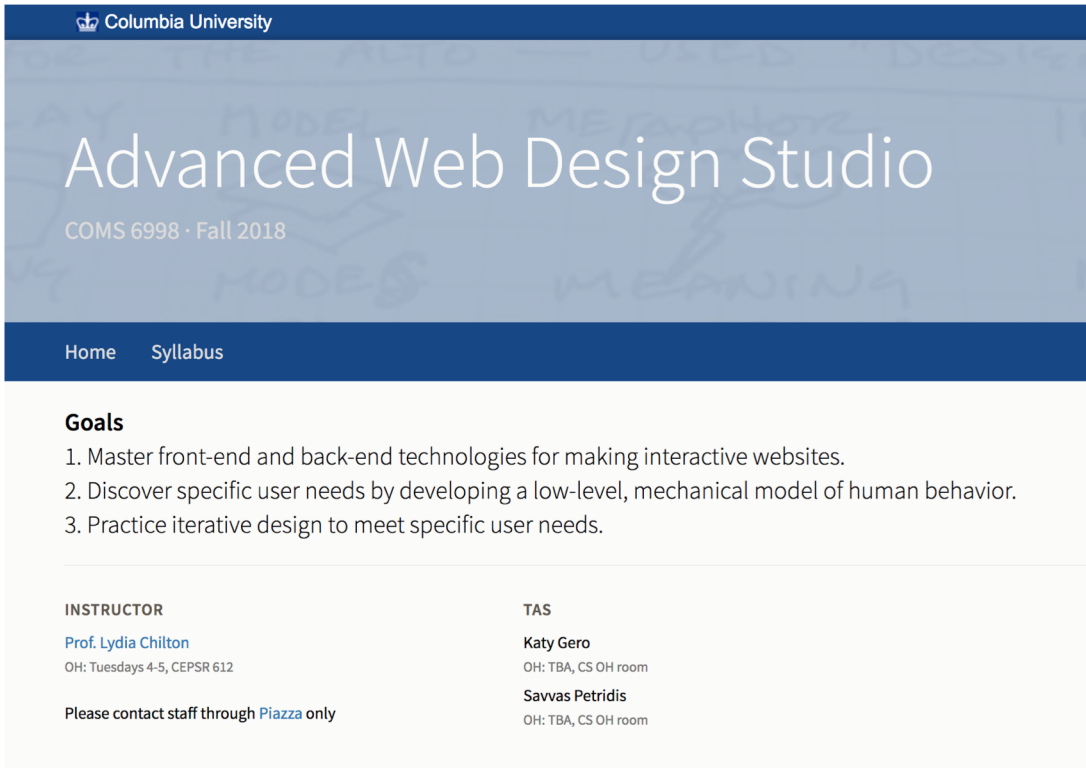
Columbia University

Advanced Web Design Studio

COMS 6998 · Fall 2018

Home Syllabus

Goals
1. Master front-end and back-end technologies for making interactive websites.
2. Discover specific user needs by developing a low-level, mechanical model of human behavior.
3. Practice iterative design to meet specific user needs.

INSTRUCTOR

Prof. Lydia Chilton
OH: Tuesdays 4-5, CEPSR 612

Please contact staff through Piazza only

TAS

Katy Gero
OH: TBA, CS OH room

Savvas Petridis
OH: TBA, CS OH room